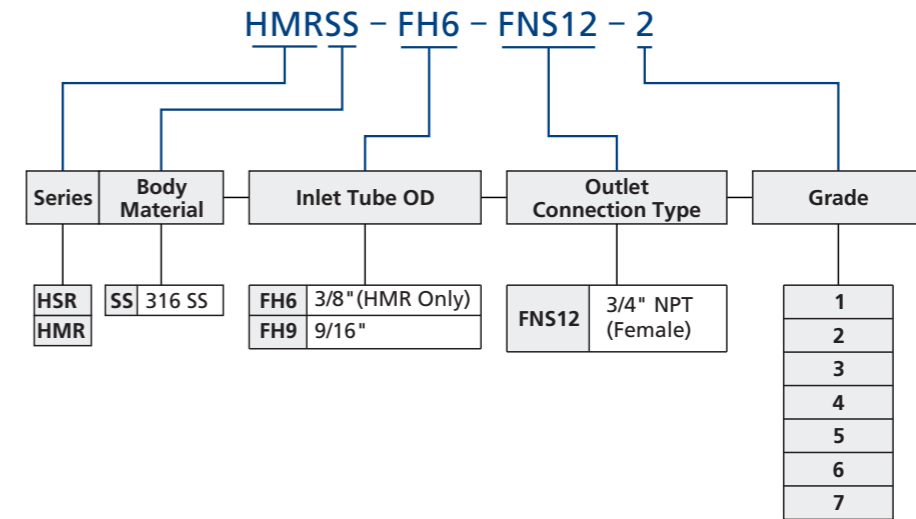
HMRSS – FH6 – FNS12 – 2

Series

Body Material

Inlet Tube OD

Outlet Connection Type

Grade

| HSR |
|---|
| HMR |

| SS | 316 SS |
|---|---|

| FH6 | 3/8"(HMR Only) |
|---|---|
| FH9 | 9/16" |

| FNS12 | 3/4" NPT (Female) |
|---|---|

| 1 |
|---|
| 2 |
| 3 |
| 4 |
| 5 |
| 6 |
| 7 |